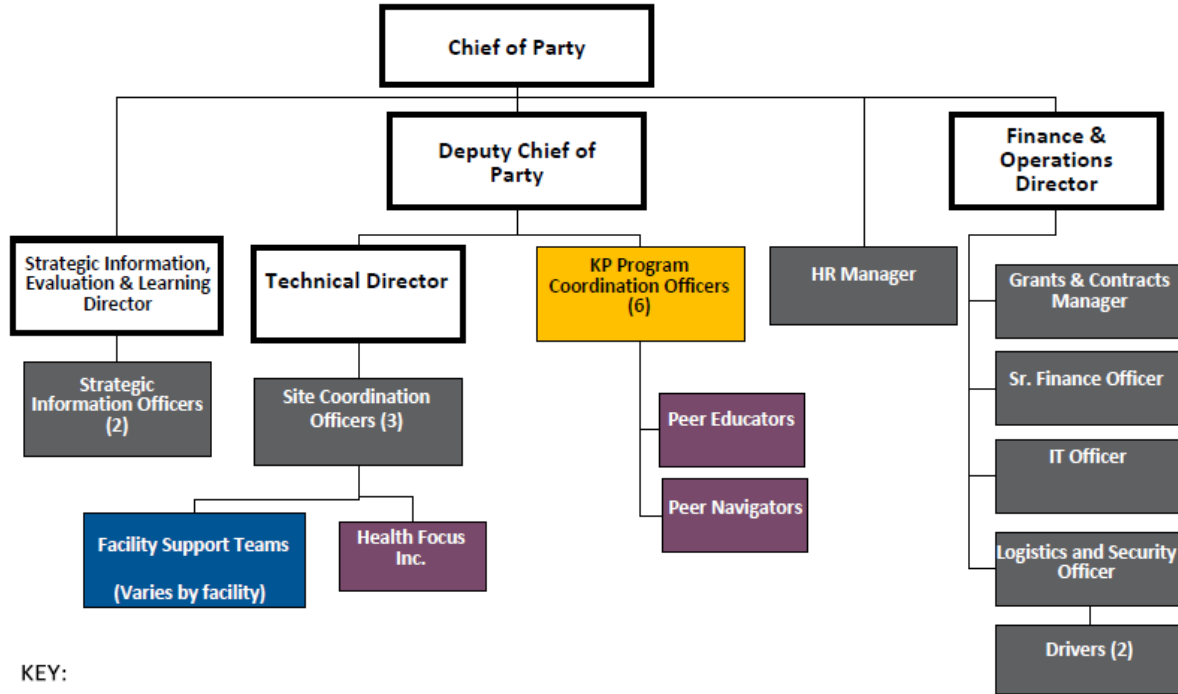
Chief of Party

Deputy Chief of Party

Finance & Operations Director

Strategic Information, Evaluation & Learning Director

Technical Director

KP Program Coordination Officers (6)

HR Manager

Grants & Contracts Manager

Strategic Information Officers (2)

Site Coordination Officers (3)

Sr. Finance Officer

Peer Educators

IT Officer

Peer Navigators

Facility Support Teams

(Varies by facility)

Health Focus Inc.

Logistics and Security Officer

Drivers (2)

KEY: